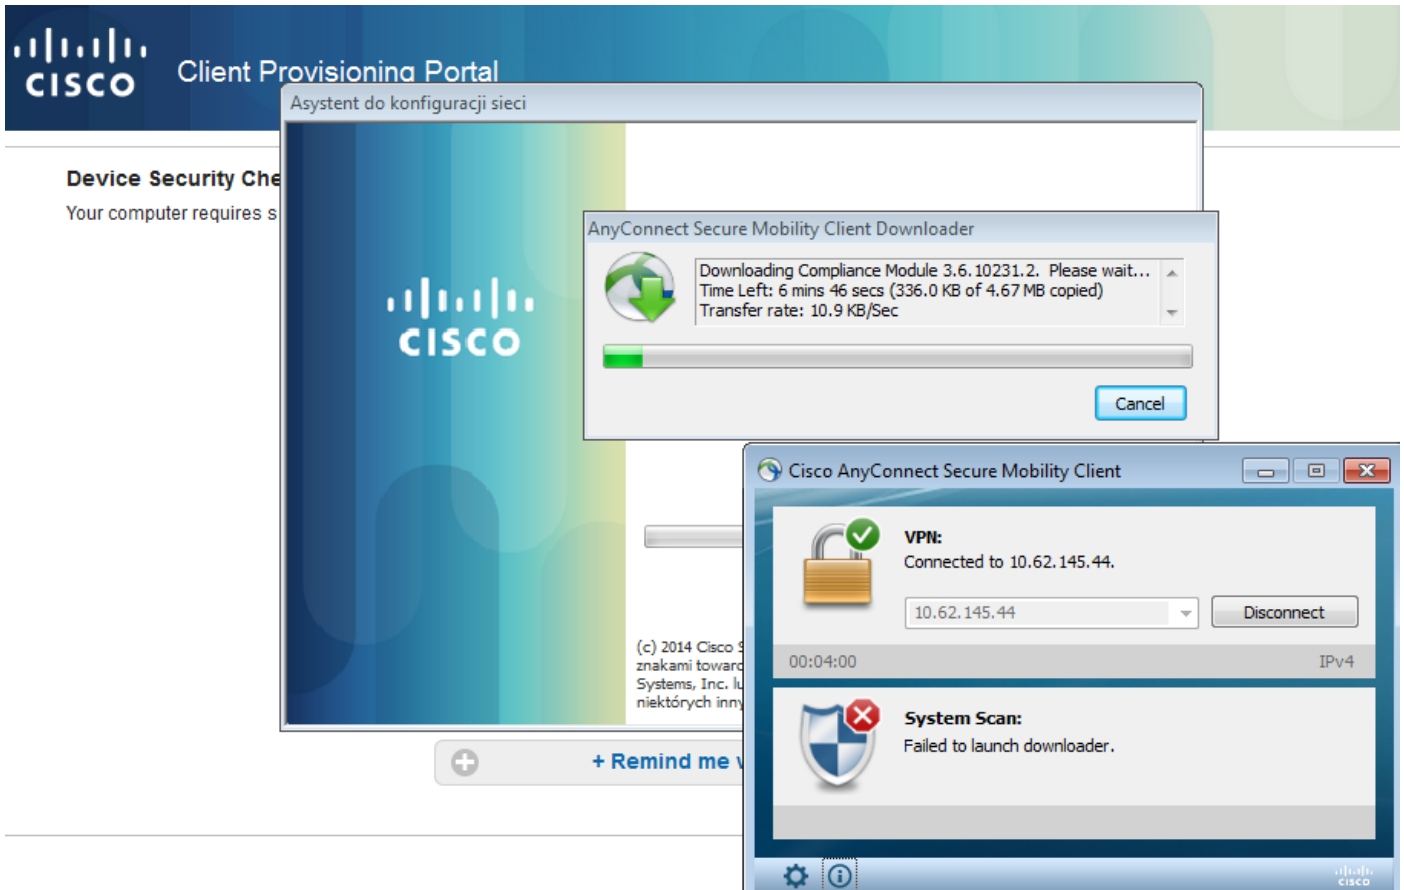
cisco Client Provisioning Portal

Device Security Che

Your computer requires s

Asystent do konfiguracji sieci

cisco

(c) 2014 Cisco
znakami toward
Systems, Inc. I
niektórych inn

+ Remind me

AnyConnect Secure Mobility Client Downloader

Downloading Compliance Module 3.6.10231.2. Please wait...
Time Left: 6 mins 46 secs (336.0 KB of 4.67 MB copied)
Transfer rate: 10.9 KB/Sec

Cancel

Cisco AnyConnect Secure Mobility Client

VPN:
Connected to 10.62.145.44.

10.62.145.44

Disconnect

00:04:00

IPv4

System Scan:
Failed to launch downloader.

cisco